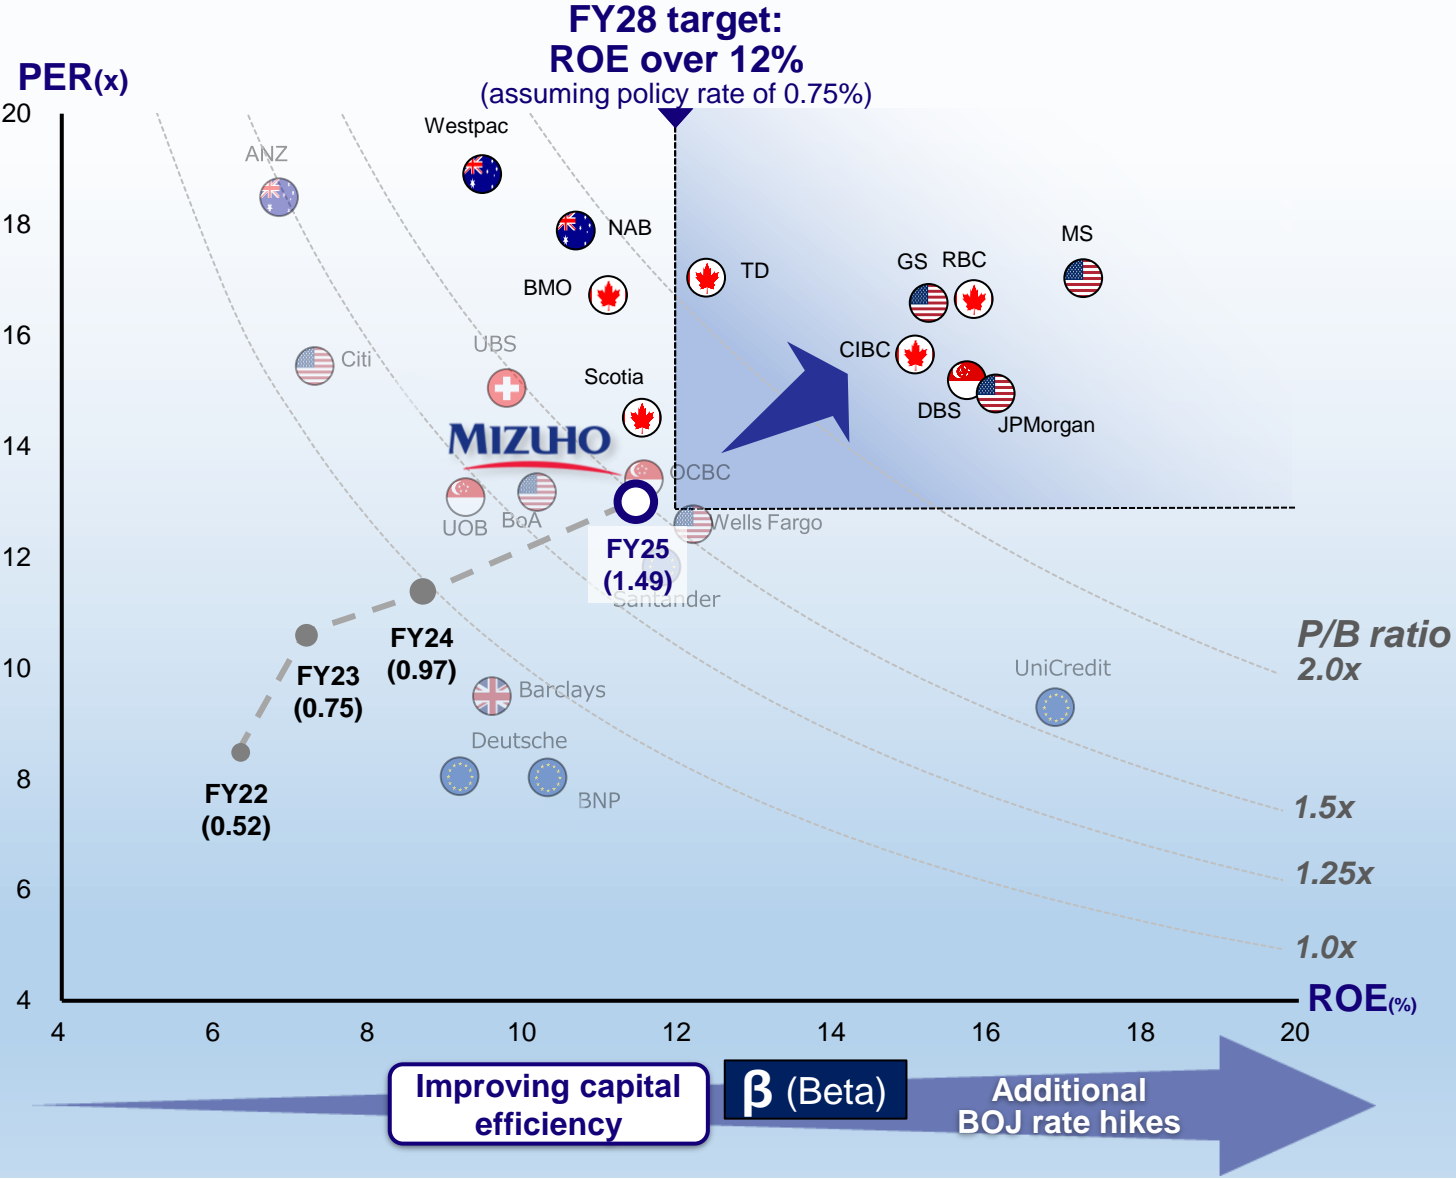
FY28 target:
ROE over 12%
(assuming policy rate of 0.75%)

PER(x)

20
18
16
14
12
10
8
6
4

Westpac
ANZ
NAB
TD
MS
GS
RBC
BMO
Citi
UBS
CIBC
Scotia
DBS
JPMorgan
MIZUHO
OCBC
UOB
BoA
Wells Fargo
FY25
(1.49)
Santander
FY24
(0.97)
FY23
(0.75)
FY22
(0.52)
Barclays
Deutsche
BNP
UniCredit

P/B ratio
2.0x
1.5x
1.25x
1.0x

ROE(%)

4
6
8
10
12
14
16
18
20

Improving capital efficiency
β (Beta)
Additional BOJ rate hikes